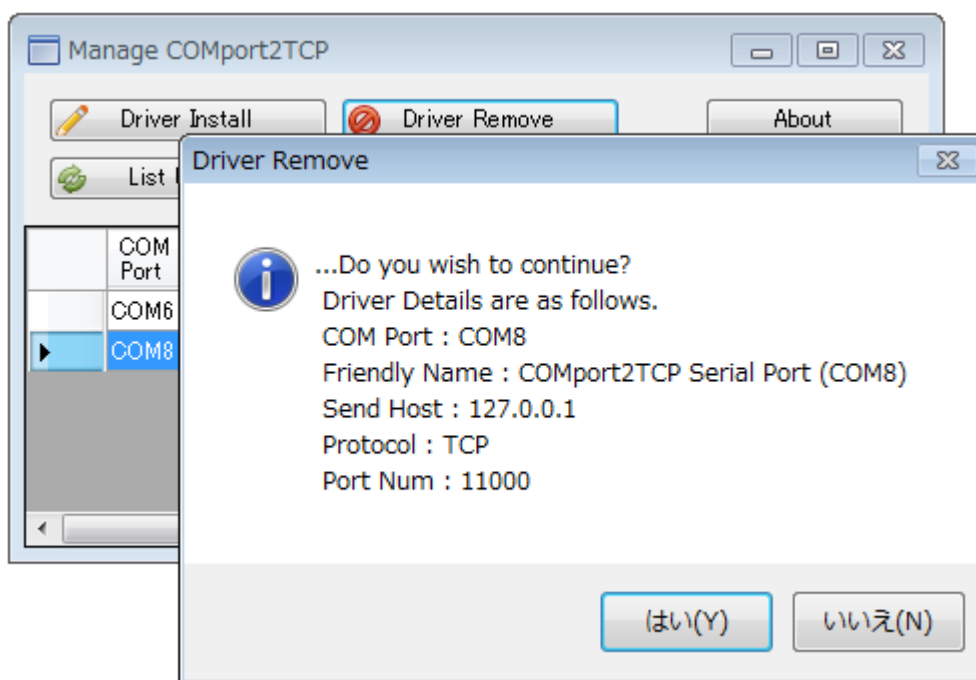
Manage COMport2TCP

Driver Install

Driver Remove

About

List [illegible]

| COM Port |
|---|
| COM6 |
| COM8 |

Driver Remove

...Do you wish to continue?
Driver Details are as follows.
COM Port : COM8
Friendly Name : COMport2TCP Serial Port (COM8)
Send Host : 127.0.0.1
Protocol : TCP
Port Num : 11000

はい(Y)

いいえ(N)